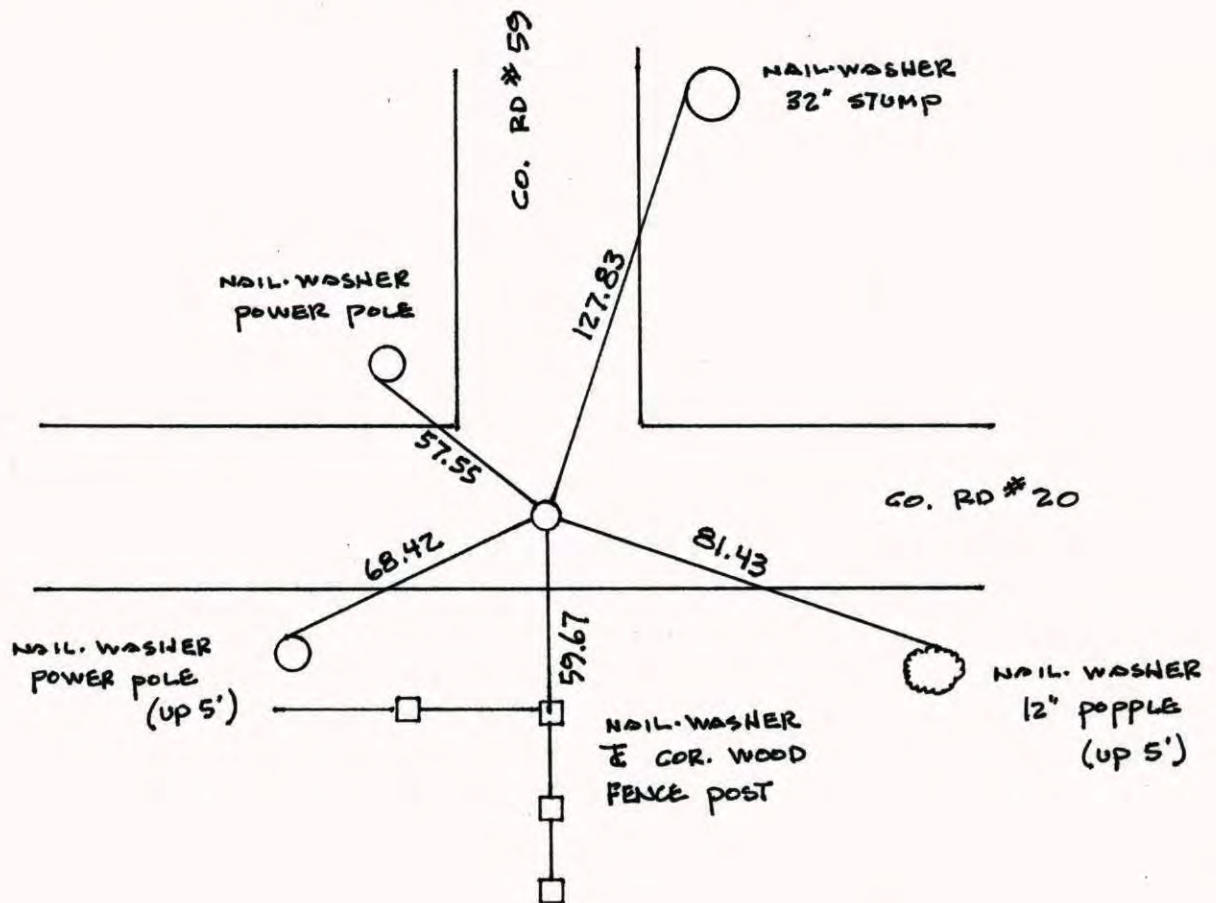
CO. RD # 59

NAIL-WASHER
32" STUMP

NAIL-WASHER
POWER POLE

127.83

57.55

CO. RD # 20

68.42

81.43

NAIL-WASHER
POWER POLE
(UP 5')

59.67

NAIL-WASHER
12" POPPLE
(UP 5')

NAIL-WASHER
E COR. WOOD
FENCE POST